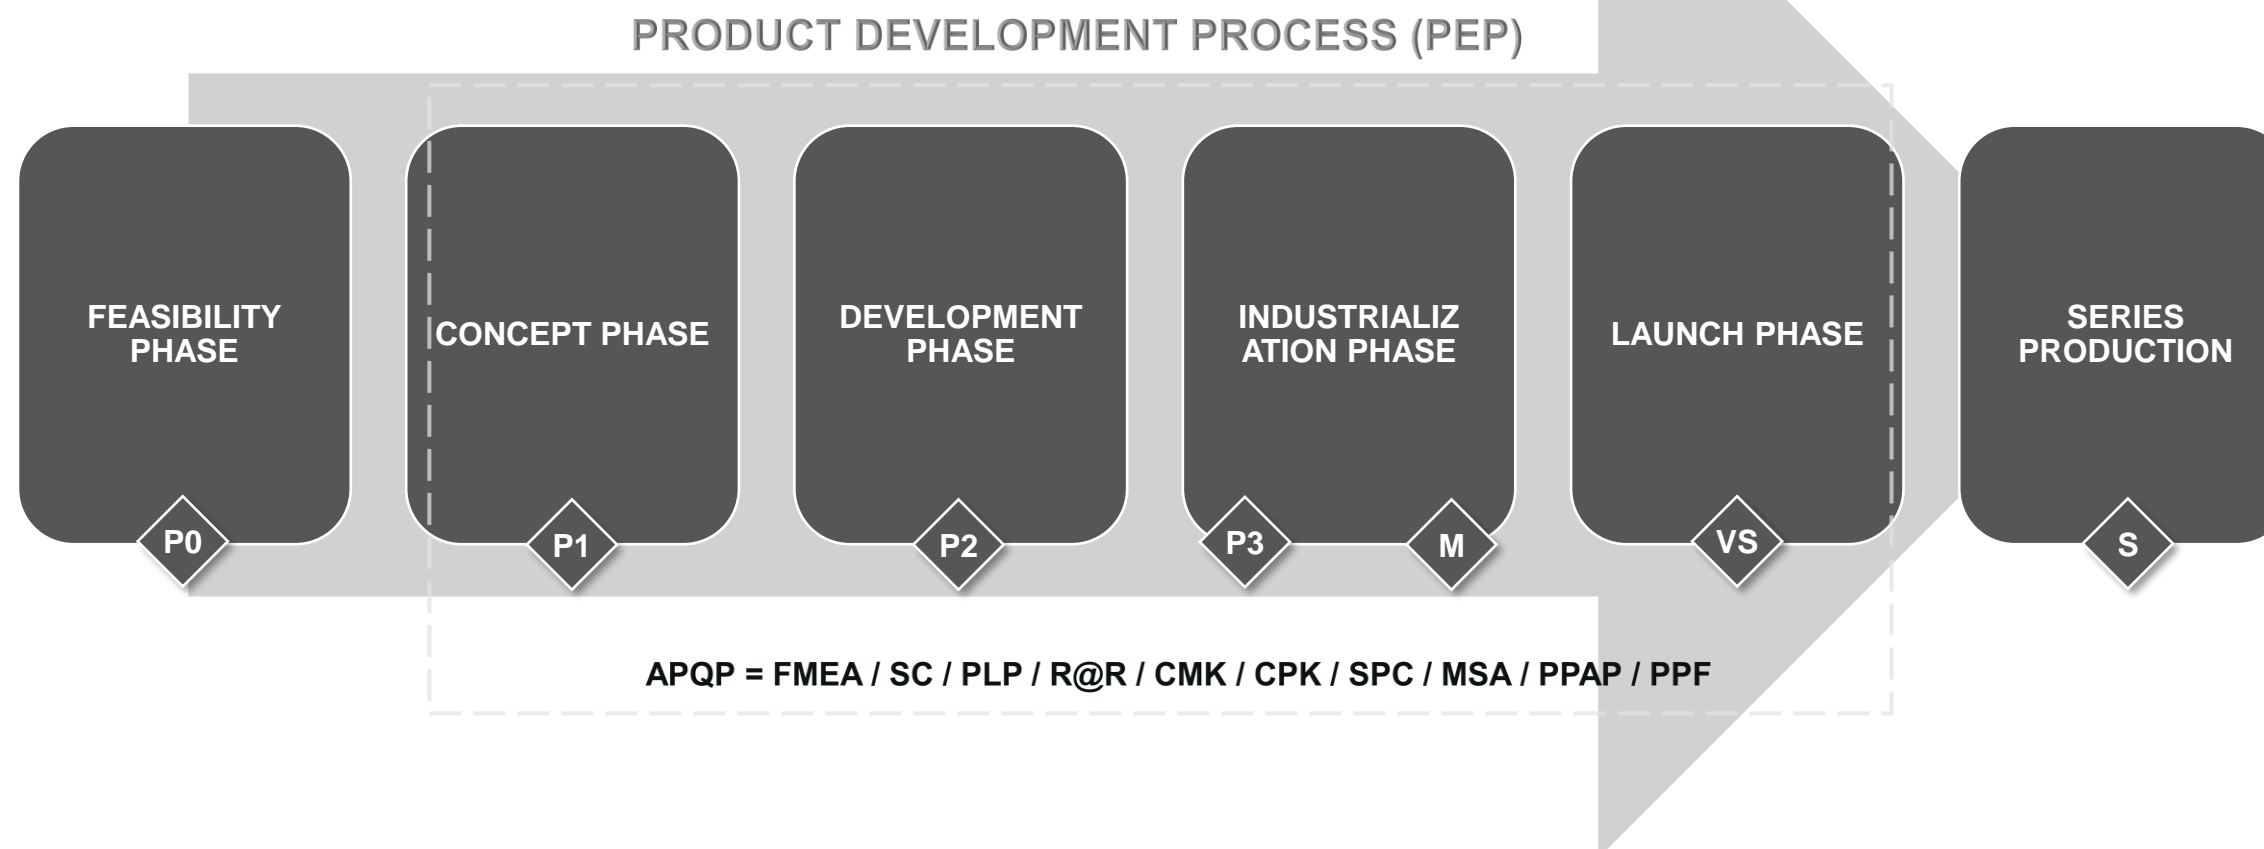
PRODUCT DEVELOPMENT PROCESS (PEP)

FEASIBILITY PHASE

P0

CONCEPT PHASE

P1

DEVELOPMENT PHASE

P2

INDUSTRIALIZ ATION PHASE

P3

M

LAUNCH PHASE

VS

SERIES PRODUCTION

S

APQP = FMEA / SC / PLP / R@R / CMK / CPK / SPC / MSA / PPAP / PPF